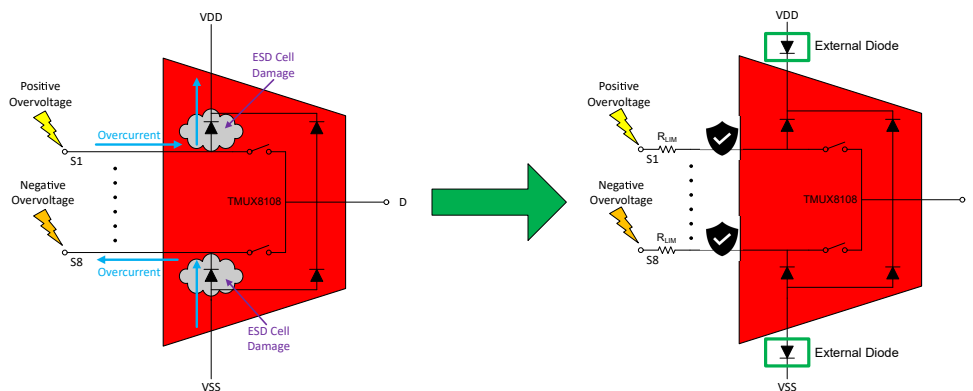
VDD

ESD Cell Damage

Positive Overvoltage

Overcurrent

S1

Negative Overvoltage

TMUX8108

D

S8

Overcurrent

ESD Cell Damage

VSS

VDD

External Diode

Positive Overvoltage

$R_{LIM}$

S1

Negative Overvoltage

TMUX8108

$R_{LIM}$

S8

External Diode

VSS